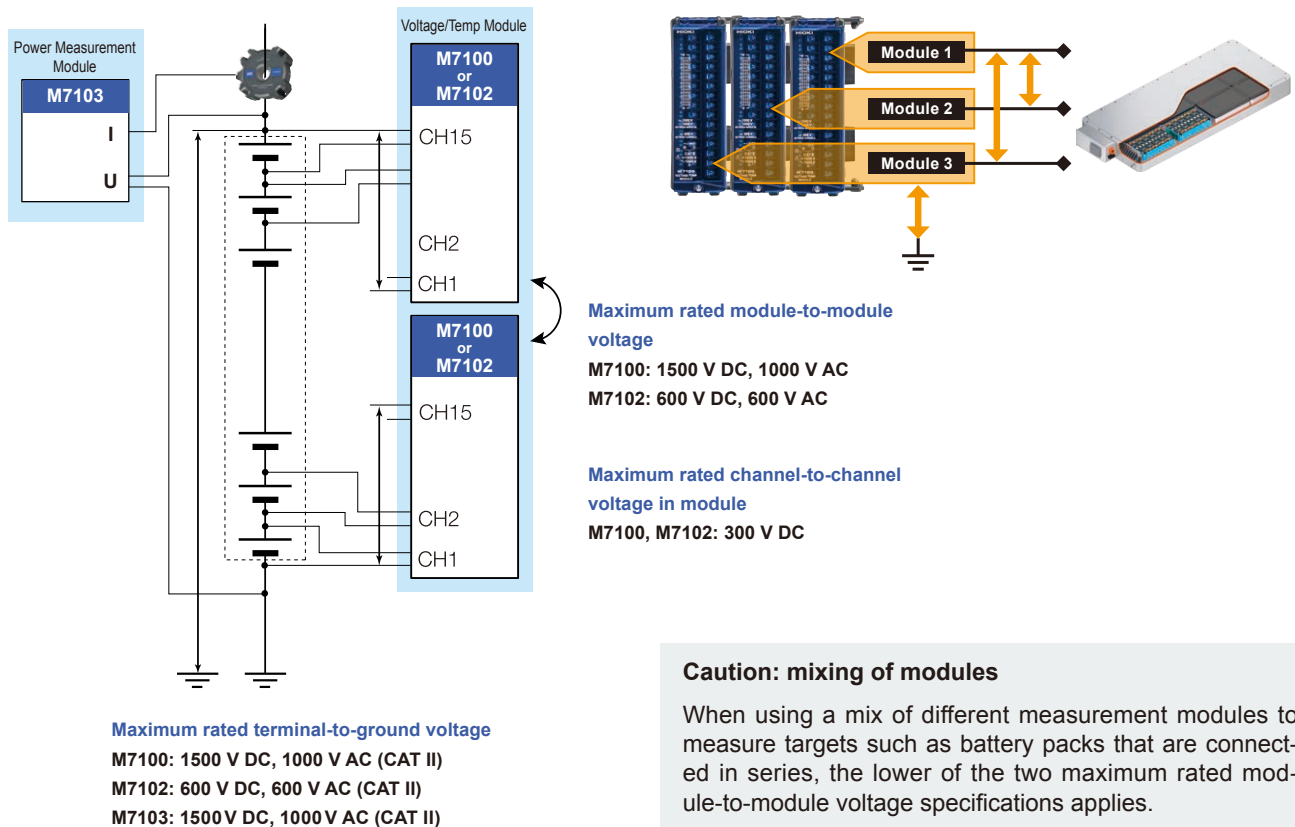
Power Measurement Module

M7103

I

U

Voltage/Temp Module

M7100 or M7102

CH15

CH2

CH1

M7100 or M7102

CH15

CH2

CH1

Module 1

Module 2

Module 3

Maximum rated module-to-module voltage
M7100: 1500 V DC, 1000 V AC
M7102: 600 V DC, 600 V AC

Maximum rated channel-to-channel voltage in module
M7100, M7102: 300 V DC

Maximum rated terminal-to-ground voltage
M7100: 1500 V DC, 1000 V AC (CAT II)
M7102: 600 V DC, 600 V AC (CAT II)
M7103: 1500 V DC, 1000 V AC (CAT II)

Caution: mixing of modules

When using a mix of different measurement modules to measure targets such as battery packs that are connected in series, the lower of the two maximum rated module-to-module voltage specifications applies.